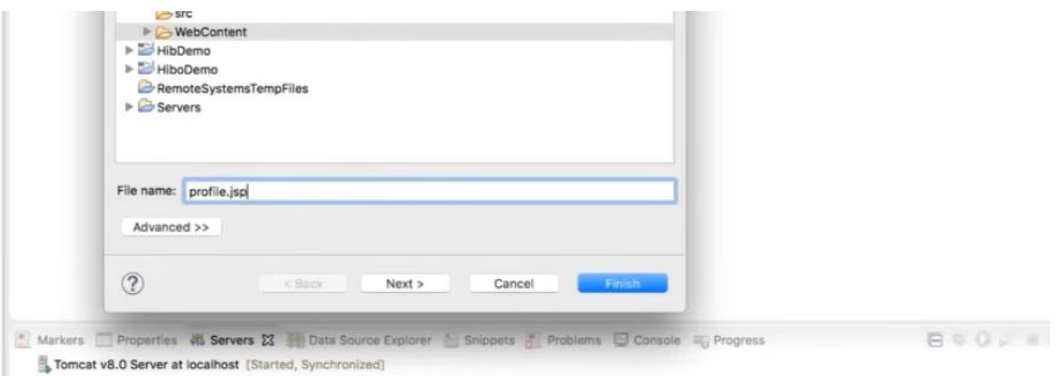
src
WebContent
HibDemo
HiboDemo
RemoteSystemsTempFiles
Servers

File name: profile.jsp

Advanced >>

?

< Back
Next >
Cancel
Finish

Markers Properties Servers ☒ Data Source Explorer Snippets Problems Console Progress

Tomcat v8.0 Server at localhost [Started, Synchronized]